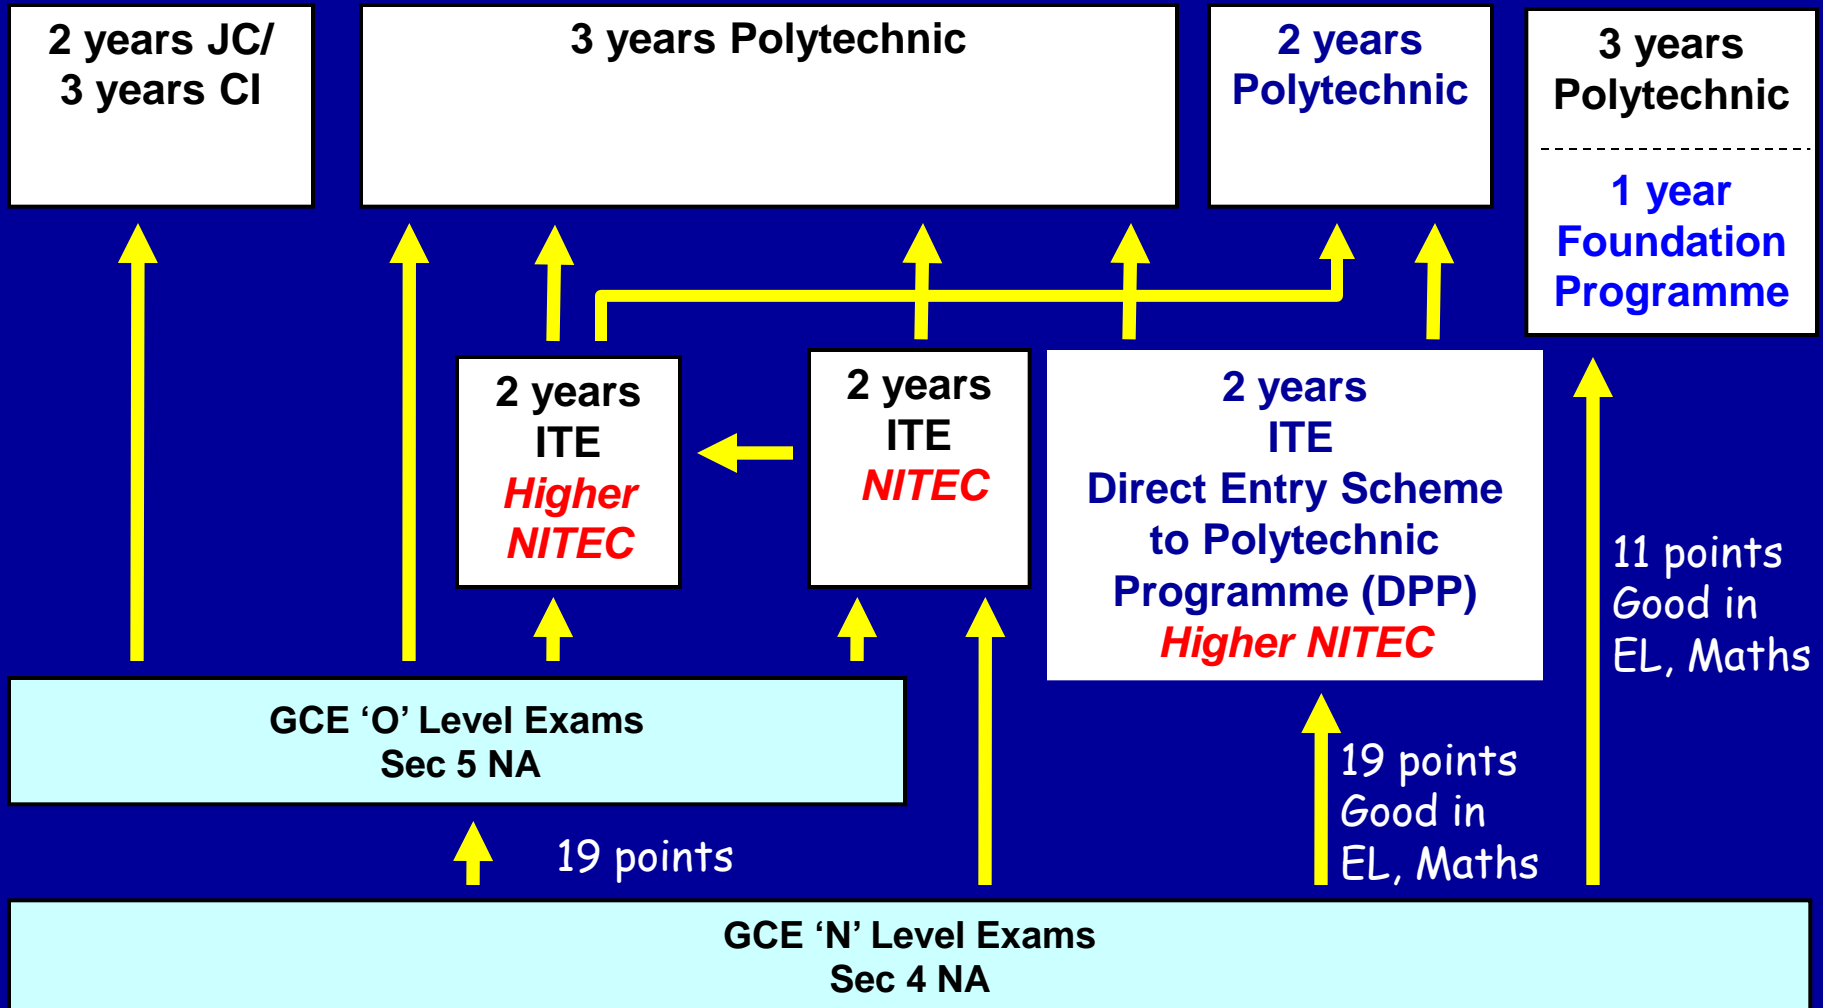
2 years JC/
3 years CI

3 years Polytechnic

2 years
Polytechnic

3 years
Polytechnic

1 year
Foundation
Programme

2 years
ITE
Higher
NITEC

2 years
ITE
NITEC

2 years
ITE
Direct Entry Scheme
to Polytechnic
Programme (DPP)
Higher NITEC

11 points
Good in
EL, Maths

GCE ‘O’ Level Exams
Sec 5 NA

19 points
Good in
EL, Maths

19 points

GCE ‘N’ Level Exams
Sec 4 NA